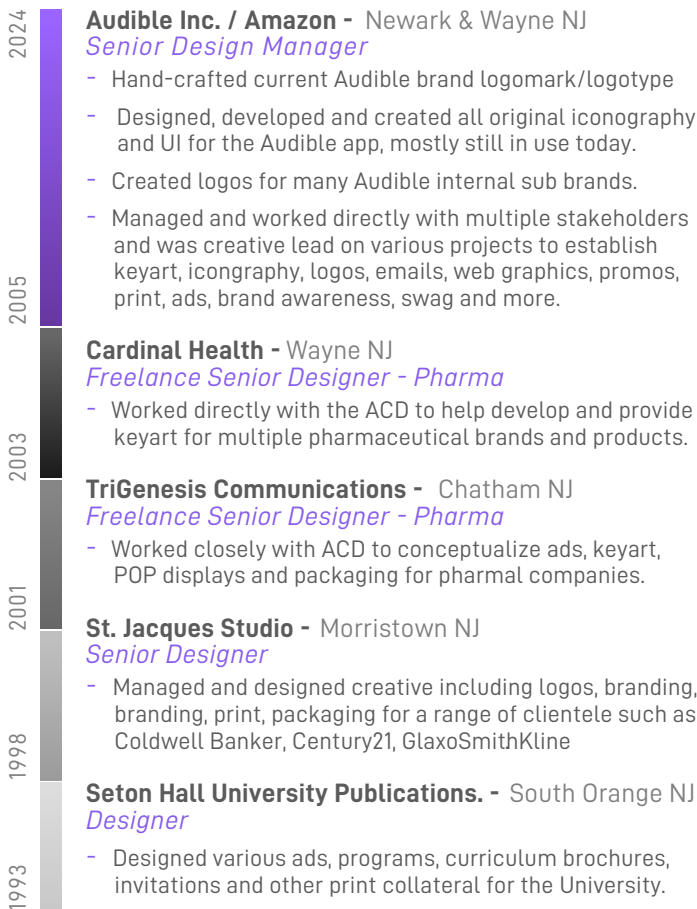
2024

**Audible Inc. / Amazon -** Newark & Wayne NJ
*Senior Design Manager*

- Hand-crafted current Audible brand logomark/logotype
- Designed, developed and created all original iconography and UI for the Audible app, mostly still in use today.
- Created logos for many Audible internal sub brands.
- Managed and worked directly with multiple stakeholders and was creative lead on various projects to establish keyart, icongraphy, logos, emails, web graphics, promos, print, ads, brand awareness, swag and more.

2005

**Cardinal Health -** Wayne NJ
*Freelance Senior Designer - Pharma*

- Worked directly with the ACD to help develop and provide keyart for multiple pharmaceutical brands and products.

2003

**TriGenesis Communications -** Chatham NJ
*Freelance Senior Designer - Pharma*

- Worked closely with ACD to conceptualize ads, keyart, POP displays and packaging for pharmal companies.

2001

**St. Jacques Studio -** Morristown NJ
*Senior Designer*

- Managed and designed creative including logos, branding, branding, print, packaging for a range of clientele such as Coldwell Banker, Century21, GlaxoSmithKline

1998

**Seton Hall University Publications. -** South Orange NJ
*Designer*

- Designed various ads, programs, curriculum brochures, invitations and other print collateral for the University.

1993